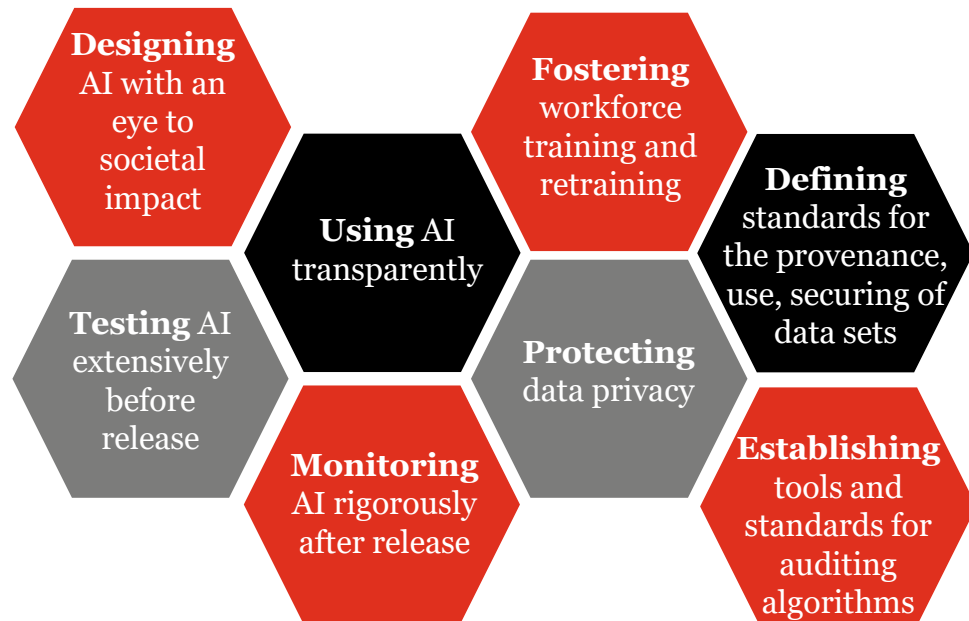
**Designing** AI with an eye to societal impact

**Testing** AI extensively before release

**Using** AI transparently

**Monitoring** AI rigorously after release

**Fostering** workforce training and retraining

**Protecting** data privacy

**Defining** standards for the provenance, use, securing of data sets

**Establishing** tools and standards for auditing algorithms